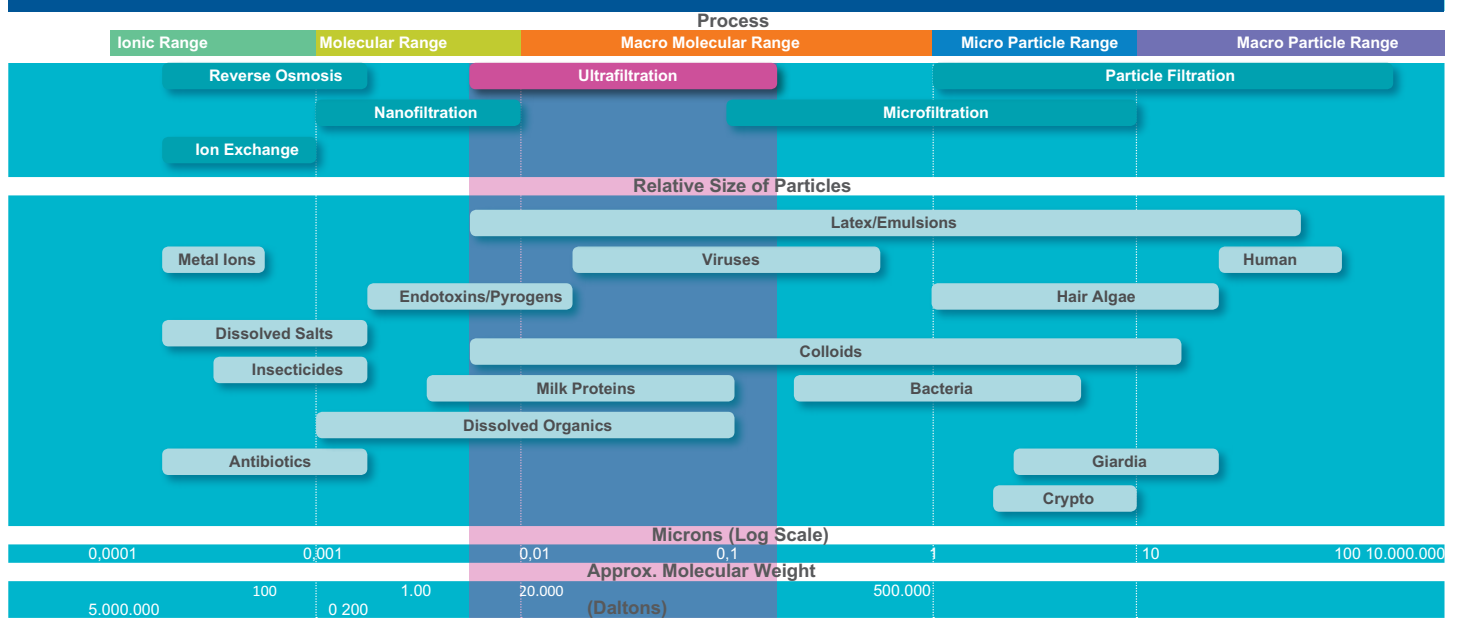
Process

Ionic Range
Molecular Range
Macro Molecular Range
Micro Particle Range
Macro Particle Range

Reverse Osmosis
Ultrafiltration
Particle Filtration
Nanofiltration
Microfiltration
Ion Exchange

Relative Size of Particles

Latex/Emulsions
Metal Ions
Viruses
Human
Endotoxins/Pyrogens
Hair Algae
Dissolved Salts
Colloids
Insecticides
Milk Proteins
Bacteria
Dissolved Organics
Antibiotics
Giardia
Crypto

Microns (Log Scale)

0,0001
0,001
0,01
0,1
1
10
100 10.000.000

Approx. Molecular Weight

100
1.00
20.000
500.000
5.000.000
0 200
(Daltons)